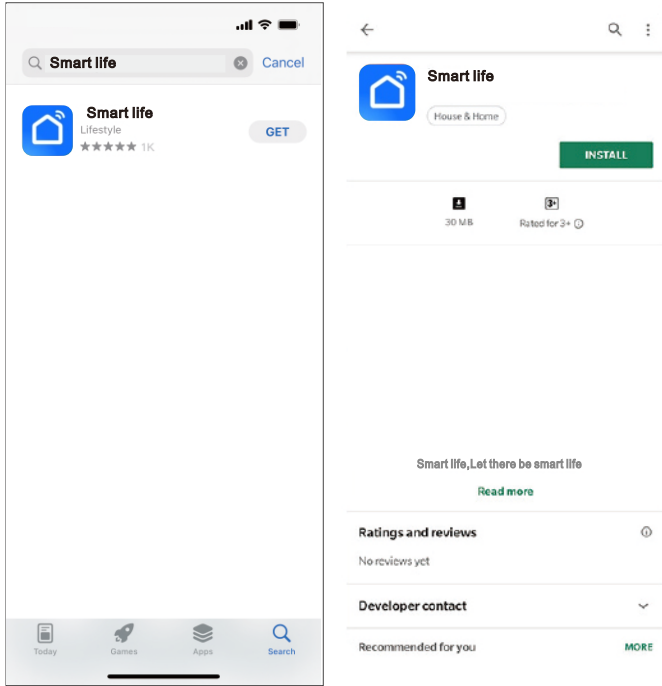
Smart life

Cancel

Smart life

Lifestyle

★★★★★ 1K

GET

Today

Games

Apps

Search

Smart life

House & Home

INSTALL

30 MB

3+

Rated for 3+ ⓘ

Smart life,Let there be smart life

Read more

Ratings and reviews

No reviews yet

Developer contact

Recommended for you

MORE